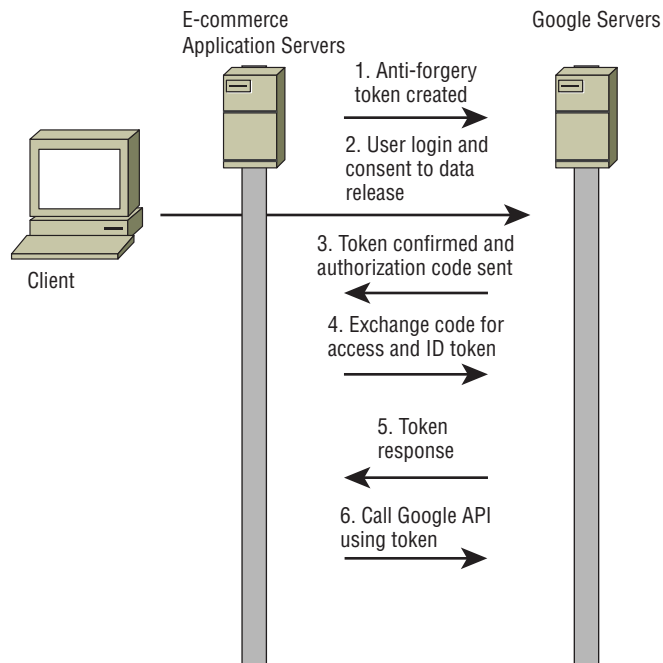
E-commerce Application Servers

Google Servers

1. Anti-forgery token created

2. User login and consent to data release

Client

3. Token confirmed and authorization code sent

4. Exchange code for access and ID token

5. Token response

6. Call Google API using token